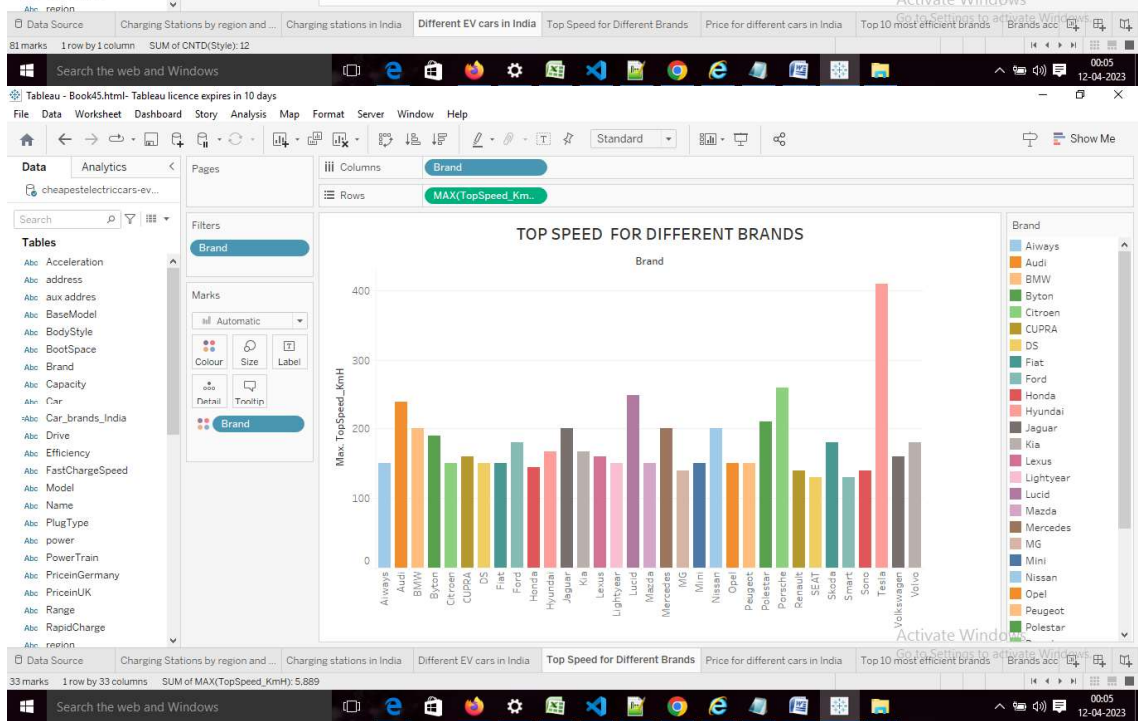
Abc region

Data Source | Charging Stations by region and ... | Charging stations in India | Different EV cars in India | Top Speed for Different Brands | Price for different cars in India | Top 10 most efficient brands | Brands acc

Activate Windows
Go to Settings to activate Windows.

81 marks 1 row by 1 column SUM of CNTD(Style): 12

Search the web and Windows

00:05
12-04-2023

Tableau - Book45.html- Tableau licence expires in 10 days

File Data Worksheet Dashboard Story Analysis Map Format Server Window Help

Standard

Show Me

Data | Analytics

cheapestelectriccars-ev...

Search

Tables

Abc Acceleration
Abc address
Abc aux addres
Abc BaseModel
Abc BodyStyle
Abc BootSpace
Abc Brand
Abc Capacity
Abc Car
Abc Car_brands_India
Abc Drive
Abc Efficiency
Abc FastChargeSpeed
Abc Model
Abc Name
Abc PlugType
Abc power
Abc PowerTrain
Abc PriceinGermany
Abc PriceinUK
Abc Range
Abc RapidCharge
Abc region

Pages

Filters
Brand

Marks
Automatic
Colour | Size | Label
Detail | Tooltip
Brand

Columns: Brand
Rows: MAX(TopSpeed_Km..

TOP SPEED FOR DIFFERENT BRANDS

Brand

Max. TopSpeed_KmH

400
300
200
100
0

Aiways, Audi, BMW, Byton, Citroen, CUPRA, DS, Fiat, Ford, Honda, Hyundai, Jaguar, Kia, Lexus, Lightyear, Lucid, Mazda, Mercedes, MG, Mini, Nissan, Opel, Peugeot, Polestar, Porsche, Renault, SEAT, Skoda, Smart, Sono, Tesla, Volkswagen, Volvo

Brand
Aiways
Audi
BMW
Byton
Citroen
CUPRA
DS
Fiat
Ford
Honda
Hyundai
Jaguar
Kia
Lexus
Lightyear
Lucid
Mazda
Mercedes
MG
Mini
Nissan
Opel
Peugeot
Polestar

Activate Windows
Go to Settings to activate Windows.

Data Source | Charging Stations by region and ... | Charging stations in India | Different EV cars in India | Top Speed for Different Brands | Price for different cars in India | Top 10 most efficient brands | Brands acc

33 marks 1 row by 33 columns SUM of MAX(TopSpeed_KmH): 5,889

Search the web and Windows

00:05
12-04-2023